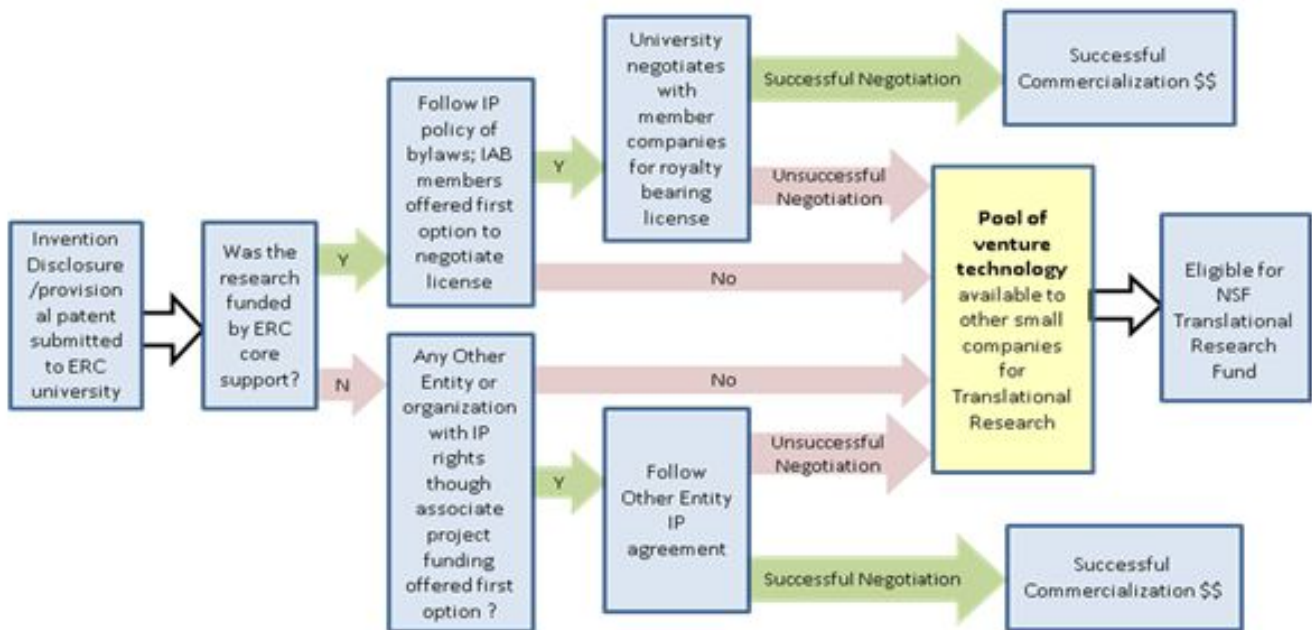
Invention Disclosure /provisional patent submitted to ERC university

Was the research funded by ERC core support?

Y

N

Follow IP policy of bylaws; IAB members offered first option to negotiate license

Y

University negotiates with member companies for royalty bearing license

Successful Negotiation

Successful Commercialization $$

Unsuccessful Negotiation

No

Any Other Entity or organization with IP rights though associate project funding offered first option ?

No

Y

Follow Other Entity IP agreement

Unsuccessful Negotiation

Successful Negotiation

Successful Commercialization $$

**Pool of venture technology** available to other small companies for Translational Research

Eligible for NSF Translational Research Fund